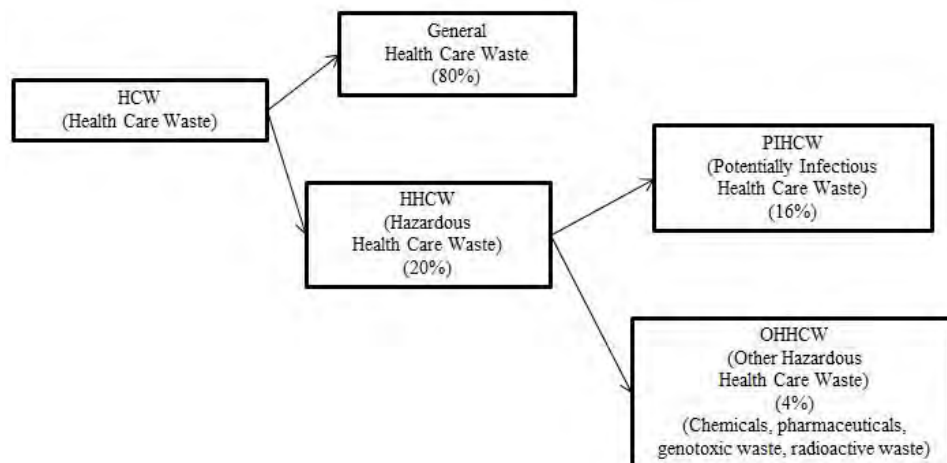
HCW
(Health Care Waste)

General
Health Care Waste
(80%)

HHCW
(Hazardous
Health Care Waste)
(20%)

PIHCW
(Potentially Infectious
Health Care Waste)
(16%)

OHHCW
(Other Hazardous
Health Care Waste)
(4%)
(Chemicals, pharmaceuticals, genotoxic waste, radioactive waste)